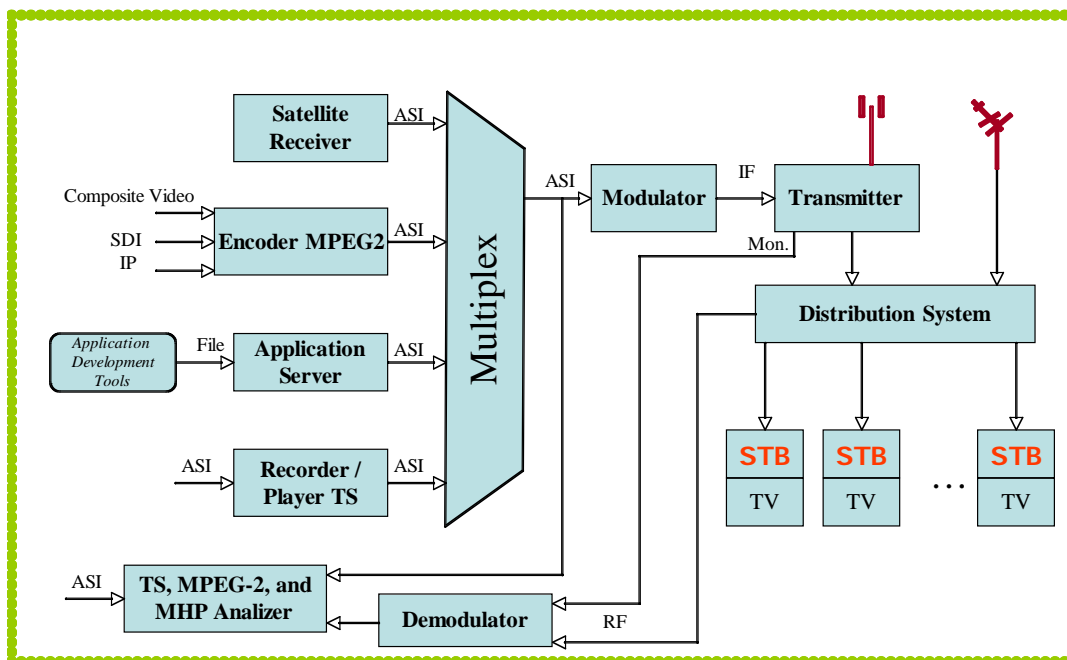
Satellite Receiver

ASI

Composite Video

SDI

IP

Encoder MPEG2

ASI

Application Development Tools

File

Application Server

ASI

ASI

Recorder / Player TS

ASI

Multiplex

ASI

Modulator

IF

Transmitter

Mon.

Distribution System

STB

TV

STB

TV

...

STB

TV

ASI

TS, MPEG-2, and MHP Analizer

Demodulator

RF